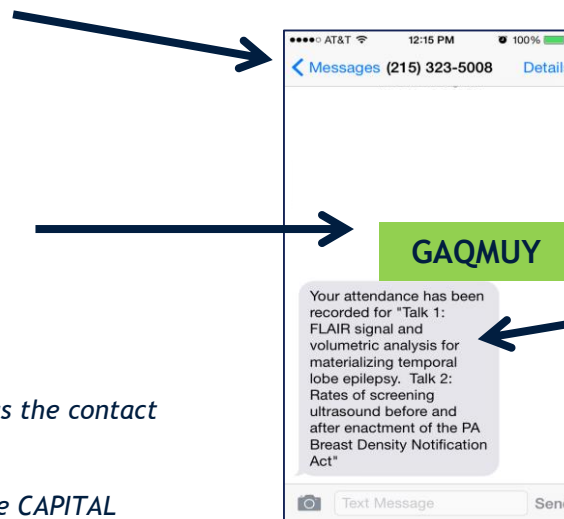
s the contact

e CAPITAL

●●●●○ AT&T 12:15 PM 100%

Messages (215) 323-5008 Detail

GAQMUY

Your attendance has been recorded for "Talk 1: FLAIR signal and volumetric analysis for materializing temporal lobe epilepsy. Talk 2: Rates of screening ultrasound before and after enactment of the PA Breast Density Notification Act"

Text Message

Send